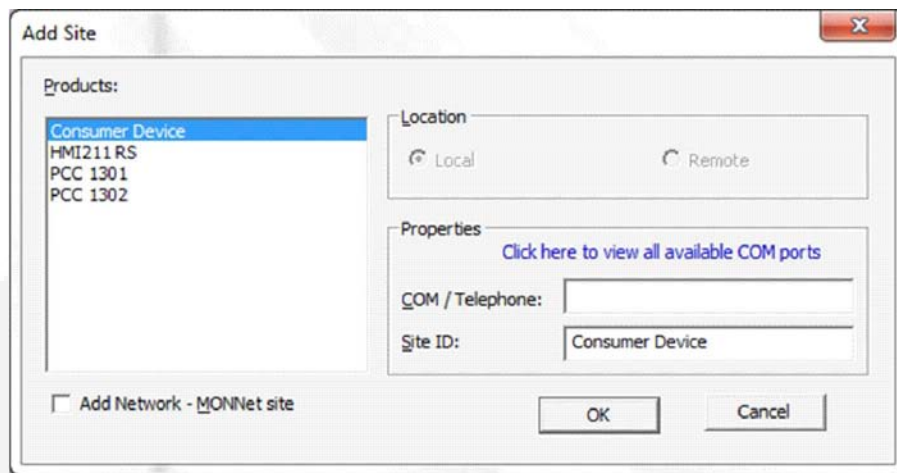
Add Site

Products:

Consumer Device
HMI211 RS
PCC 1301
PCC 1302

Location

Local

Remote

Properties

Click here to view all available COM ports

COM / Telephone:

Site ID: Consumer Device

Add Network - MONNet site

OK

Cancel